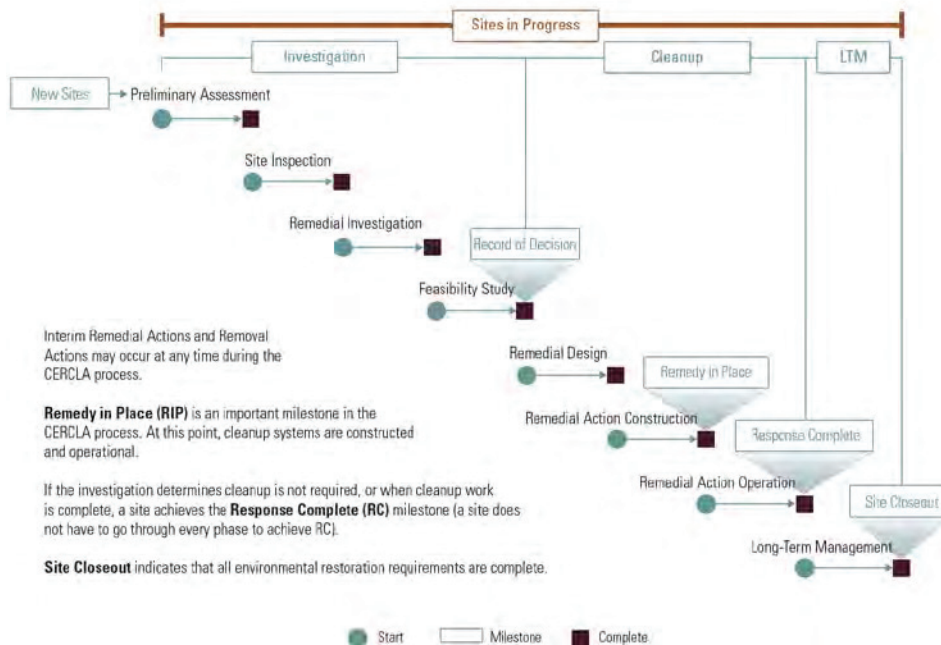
Sites in Progress

Investigation

Cleanup

LTM

New Sites

Preliminary Assessment

Site Inspection

Remedial Investigation

Record of Decision

Feasibility Study

Remedial Design

Remedy in Place

Remedial Action Construction

Response Complete

Remedial Action Operation

Site Closeout

Long-Term Management

Interim Remedial Actions and Removal Actions may occur at any time during the CERCLA process.

**Remedy in Place (RIP)** is an important milestone in the CERCLA process. At this point, cleanup systems are constructed and operational.

If the investigation determines cleanup is not required, or when cleanup work is complete, a site achieves the **Response Complete (RC)** milestone (a site does not have to go through every phase to achieve RC).

**Site Closeout** indicates that all environmental restoration requirements are complete.

Start

Milestone

Complete